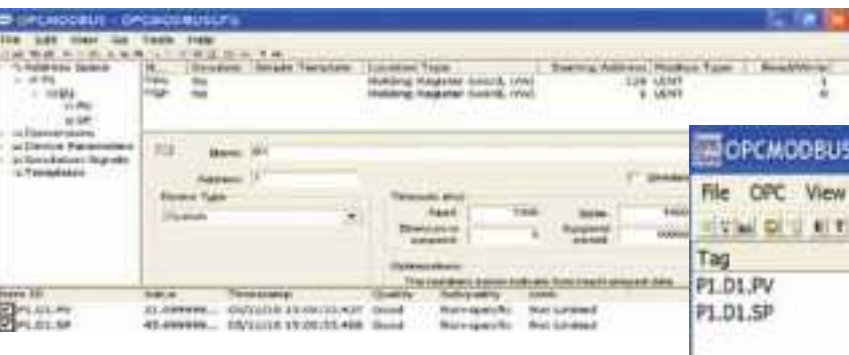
OPCMODBUS - OPCMODBUS.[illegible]

File Edit View Go Tools Help

Address Space
P1
D1
PV
SP
Conversions
Device Parameters
Simulation Signals
Templates

| N... | Direction | Simple Translate | Location Type | Starting Address | Modbus Type | Read/Write |
|---|---|---|---|---|---|---|
| PV | No | | Holding Register Ocx(4, VW) | 129 | UINT | |
| SP | No | | Holding Register Ocx(4, VW) | 1 | UINT | |

Name: D1

Address: 1

Device Type

Timeouts (ms)

Read

Write

Optimizations

| Item ID | Value | Timestamp | Quality | Reliability | Limit |
|---|---|---|---|---|---|
| P1.D1.PV | 22.499999... | 09/11/10 15:00:55.437 | Good | Non-specific | Not Limited |
| P1.D1.SP | 45.999999... | 09/11/10 15:00:55.468 | Good | Non-specific | Not Limited |

OPCMODBUS

File OPC View

Tag
P1.D1.PV
P1.D1.SP